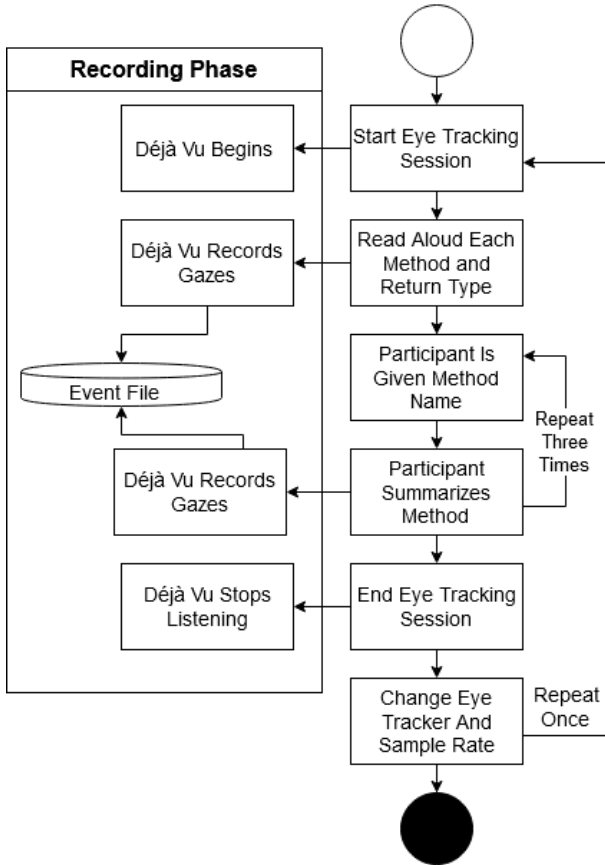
Recording Phase

Déjà Vu Begins

Déjà Vu Records Gazes

Event File

Déjà Vu Records Gazes

Déjà Vu Stops Listening

Start Eye Tracking Session

Read Aloud Each Method and Return Type

Participant Is Given Method Name

Repeat Three Times

Participant Summarizes Method

End Eye Tracking Session

Change Eye Tracker And Sample Rate

Repeat Once